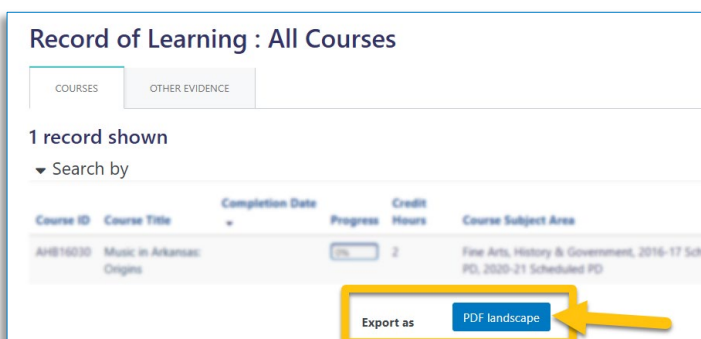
Record of Learning : All Courses

COURSES

OTHER EVIDENCE

1 record shown

Search by

| Course ID | Course Title | Completion Date | Progress | Credit Hours | Course Subject Area |
|---|---|---|---|---|---|
| AHB16030 | Music in Arkansas: Origins | | 0% | 2 | Fine Arts, History & Government, 2016-17 Sch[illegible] PD, 2020-21 Scheduled PD |

Export as

PDF landscape